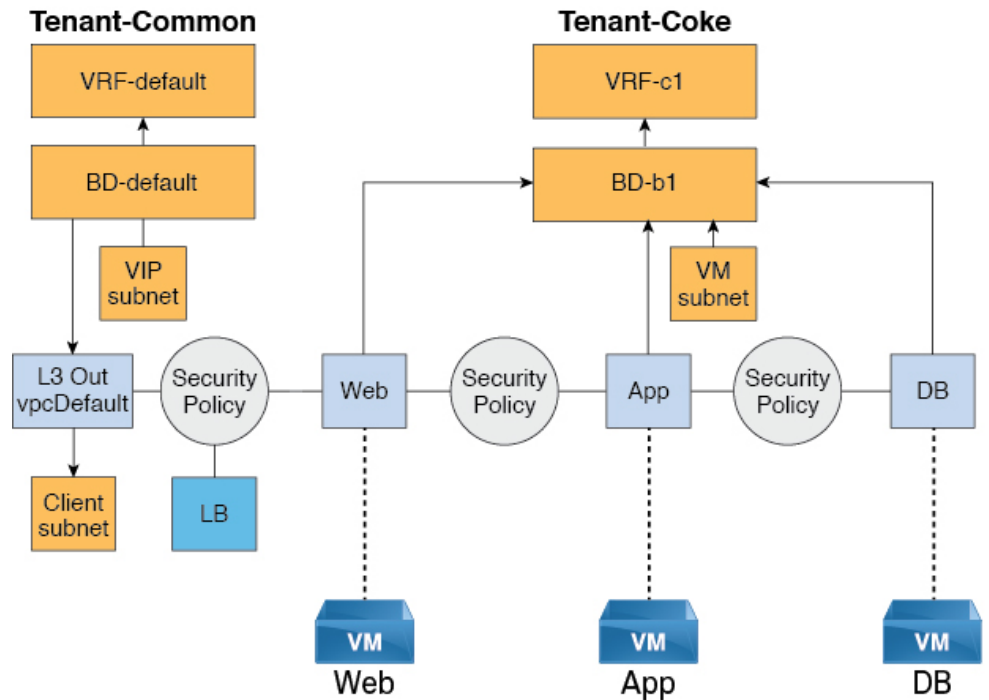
Tenant-Common

VRF-default

BD-default

VIP subnet

L3 Out vpcDefault

Security Policy

Client subnet

LB

Tenant-Coke

VRF-c1

BD-b1

VM subnet

Web

Security Policy

App

Security Policy

DB

VM
Web

VM
App

VM
DB